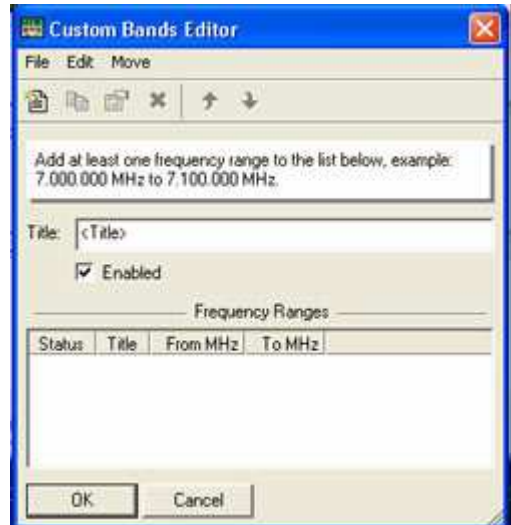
Custom Bands Editor

File Edit Move

Add at least one frequency range to the list below, example: 7.000.000 MHz to 7.100.000 MHz.

Title: <Title>

Enabled

Frequency Ranges

| Status | Title | From MHz | To MHz |
|---|---|---|---|

OK Cancel